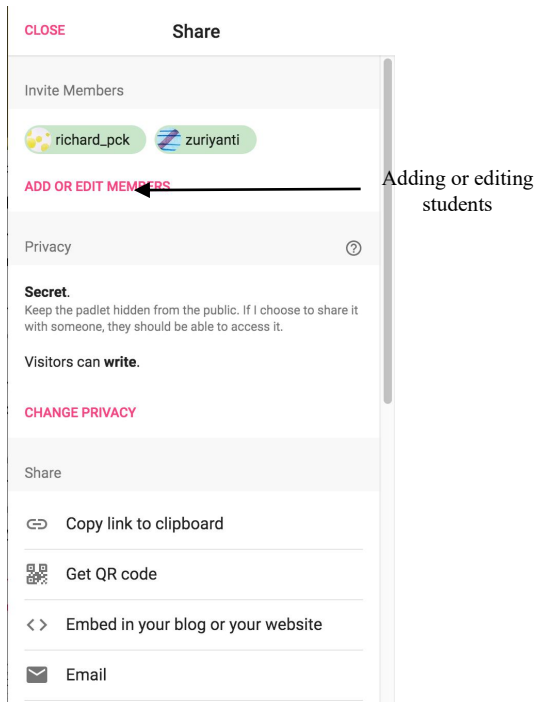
CLOSE Share

Invite Members

richard_pck zuriyanti

ADD OR EDIT MEMBERS

Adding or editing students

Privacy

Secret.
Keep the padlet hidden from the public. If I choose to share it with someone, they should be able to access it.

Visitors can write.

CHANGE PRIVACY

Share

Copy link to clipboard

Get QR code

Embed in your blog or your website

Email